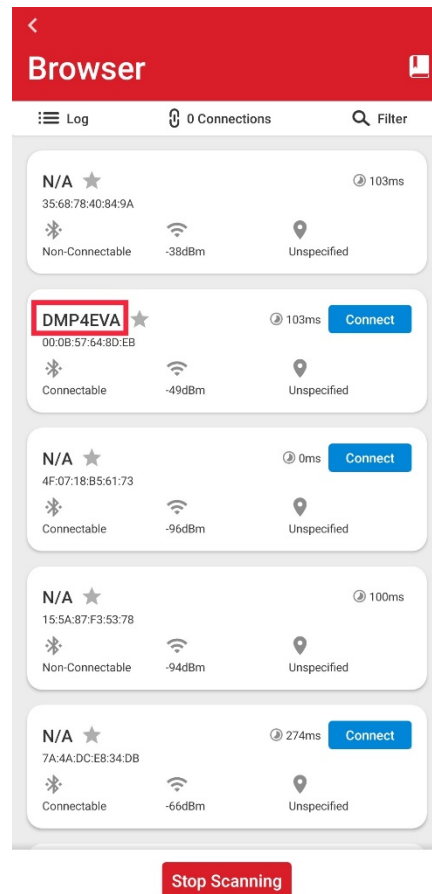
<
Browser

Log
0 Connections
Filter

N/A
103ms
35:68:78:40:84:9A
Non-Connectable
-38dBm
Unspecified

DMP4EVA
103ms
Connect
00:0B:57:64:8D:EB
Connectable
-49dBm
Unspecified

N/A
0ms
Connect
4F:07:18:B5:61:73
Connectable
-96dBm
Unspecified

N/A
100ms
15:5A:87:F3:53:78
Non-Connectable
-94dBm
Unspecified

N/A
274ms
Connect
7A:4A:DC:E8:34:DB
Connectable
-66dBm
Unspecified

Stop Scanning